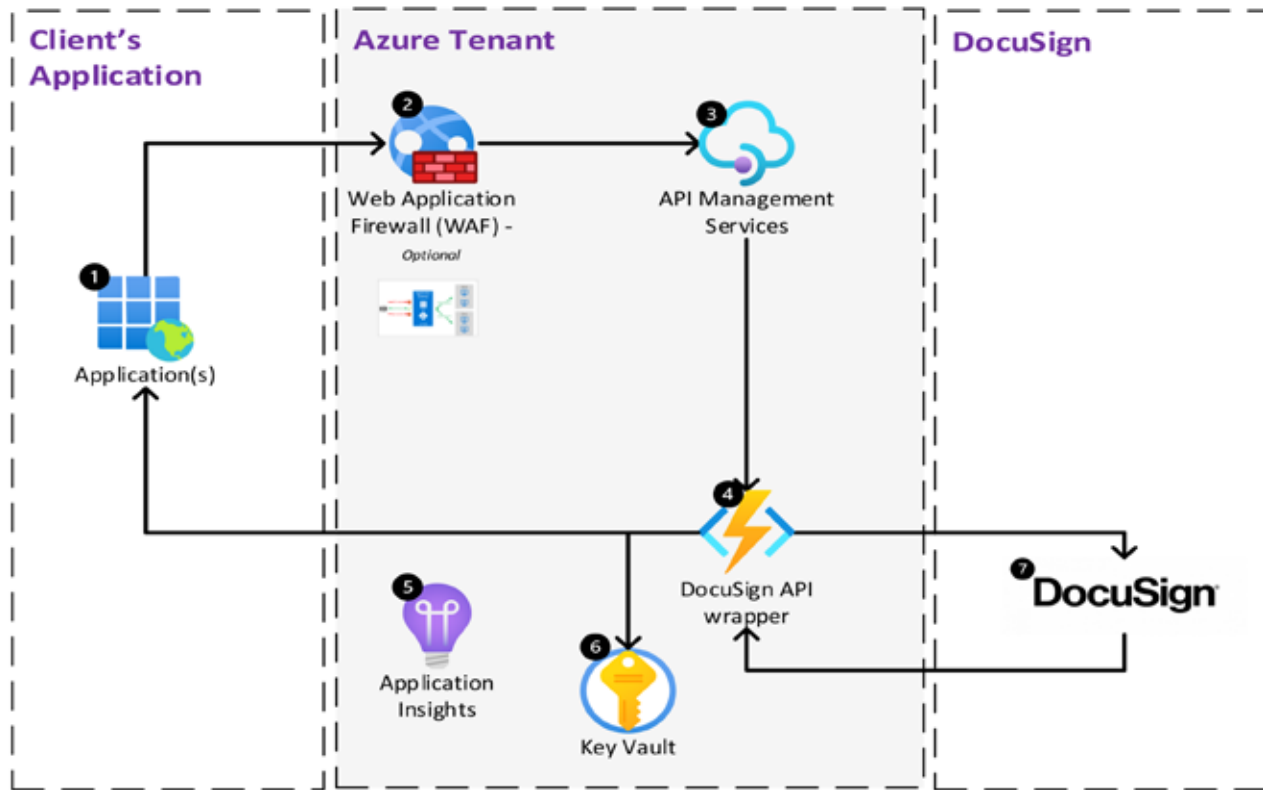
Client's Application

Azure Tenant

DocuSign

2
Web Application Firewall (WAF) -
Optional

3
API Management Services

1
Application(s)

4
DocuSign API wrapper

7
DocuSign

5
Application Insights

6
Key Vault